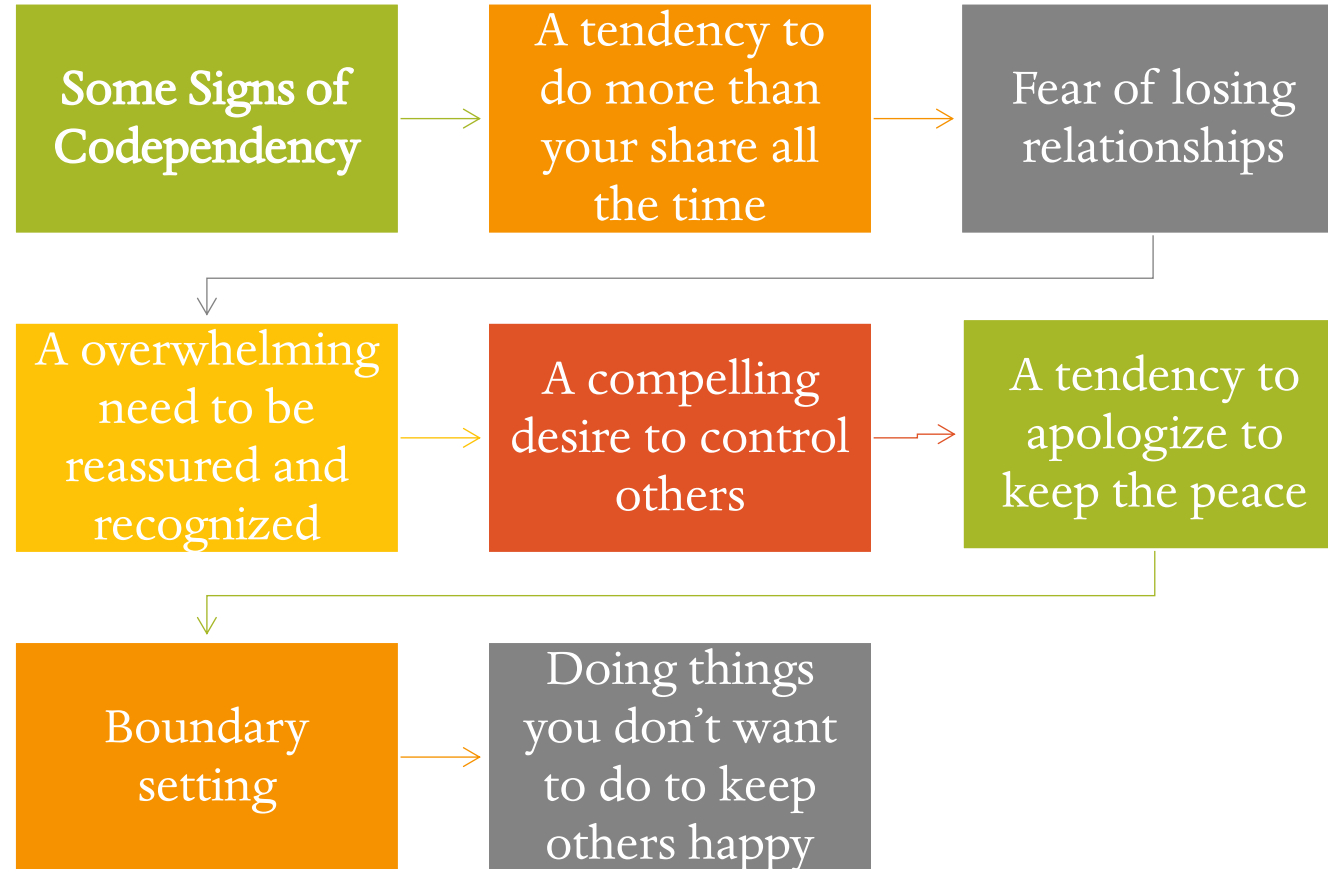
Some Signs of Codependency

A tendency to do more than your share all the time

Fear of losing relationships

A overwhelming need to be reassured and recognized

A compelling desire to control others

A tendency to apologize to keep the peace

Boundary setting

Doing things you don't want to do to keep others happy